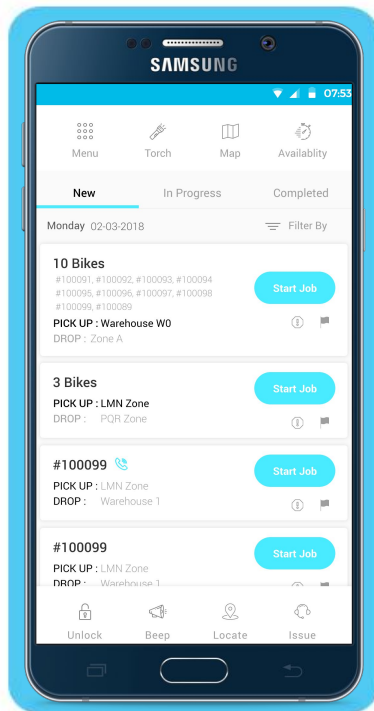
SAMSUNG

07:53

Menu
Torch
Map
Availablity

New
In Progress
Completed

Monday 02-03-2018
Filter By

10 Bikes
#100091, #100092, #100093, #100094 #100095, #100096, #100097, #100098 #100099, #100089
PICK UP : Warehouse W0
DROP : Zone A
Start Job

3 Bikes
PICK UP : LMN Zone
DROP : PQR Zone
Start Job

#100099
PICK UP : LMN Zone
DROP : Warehouse 1
Start Job

#100099
PICK UP : LMN Zone
DROP : Warehouse 1
Start Job

Unlock
Beep
Locate
Issue